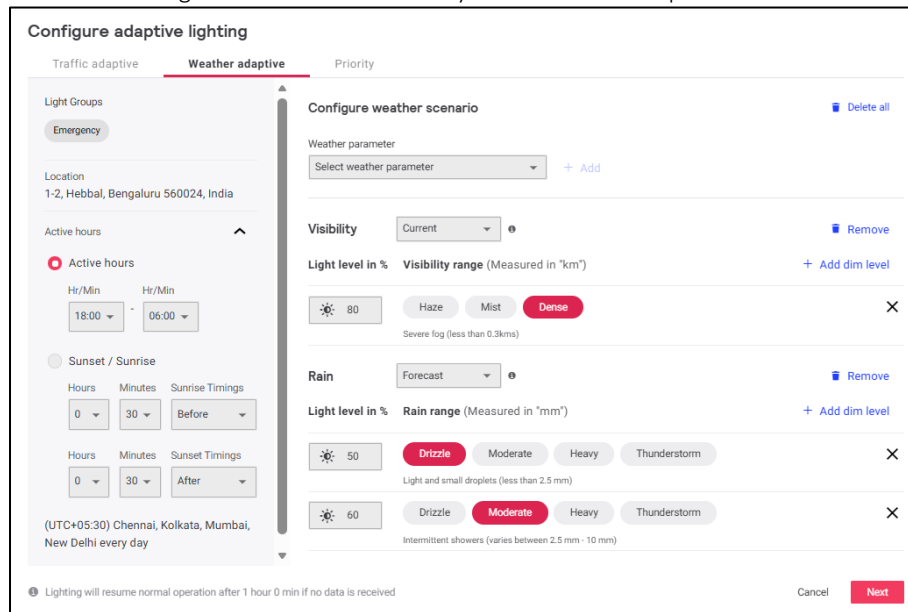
Configure adaptive lighting

Traffic adaptive
Weather adaptive
Priority

Light Groups
Emergency

Location
1-2, Hebbal, Bengaluru 560024, India

Active hours

Active hours
Hr/Min
Hr/Min
18:00 - 06:00

Sunset / Sunrise
Hours
Minutes
Sunrise Timings
0
30
Before

Hours
Minutes
Sunset Timings
0
30
After

(UTC+05:30) Chennai, Kolkata, Mumbai, New Delhi every day

Configure weather scenario
Delete all

Weather parameter
Select weather parameter
+ Add

Visibility
Current
Remove
Light level in %
Visibility range (Measured in "km")
+ Add dim level

80
Haze
Mist
Dense
Severe fog (less than 0.3kms)

Rain
Forecast
Remove
Light level in %
Rain range (Measured in "mm")
+ Add dim level

50
Drizzle
Moderate
Heavy
Thunderstorm
Light and small droplets (less than 2.5 mm)

60
Drizzle
Moderate
Heavy
Thunderstorm
Intermittent showers (varies between 2.5 mm - 10 mm)

Lighting will resume normal operation after 1 hour 0 min if no data is received

Cancel
Next